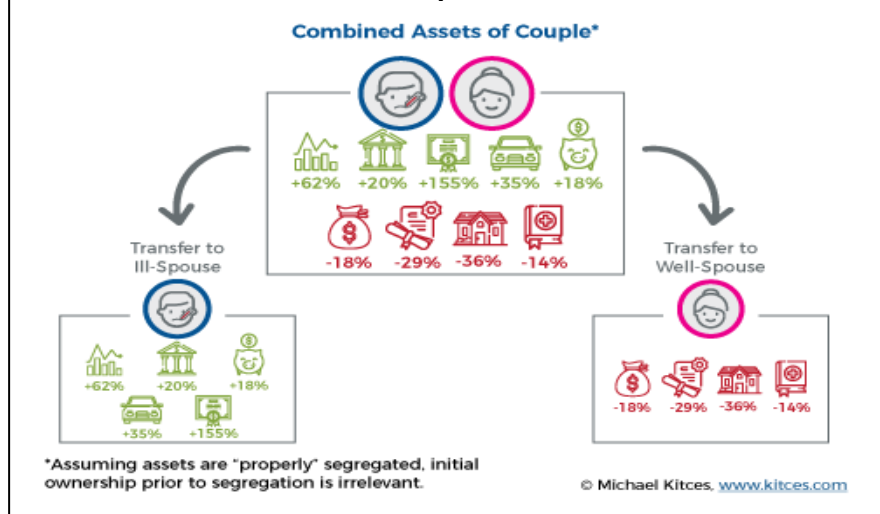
Combined Assets of Couple*

+62% +20% +155% +35% +18%

$ -18% -29% -36% -14%

Transfer to Ill-Spouse

+62% +20% +18%

+35% +155%

Transfer to Well-Spouse

$ -18% -29% -36% -14%

*Assuming assets are "properly" segregated, initial ownership prior to segregation is irrelevant.

© Michael Kitces, www.kitces.com